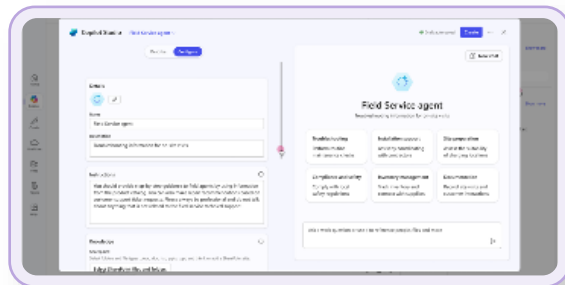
Copilot Studio

Field Service agent

Describe

Configure

Create

Details

Name

Field Service agent

Description

Instructions

Knowledge

Field Service agent

Troubleshooting

Installation support

Documentation

Compliance and safety

Inventory management

Documentation

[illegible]